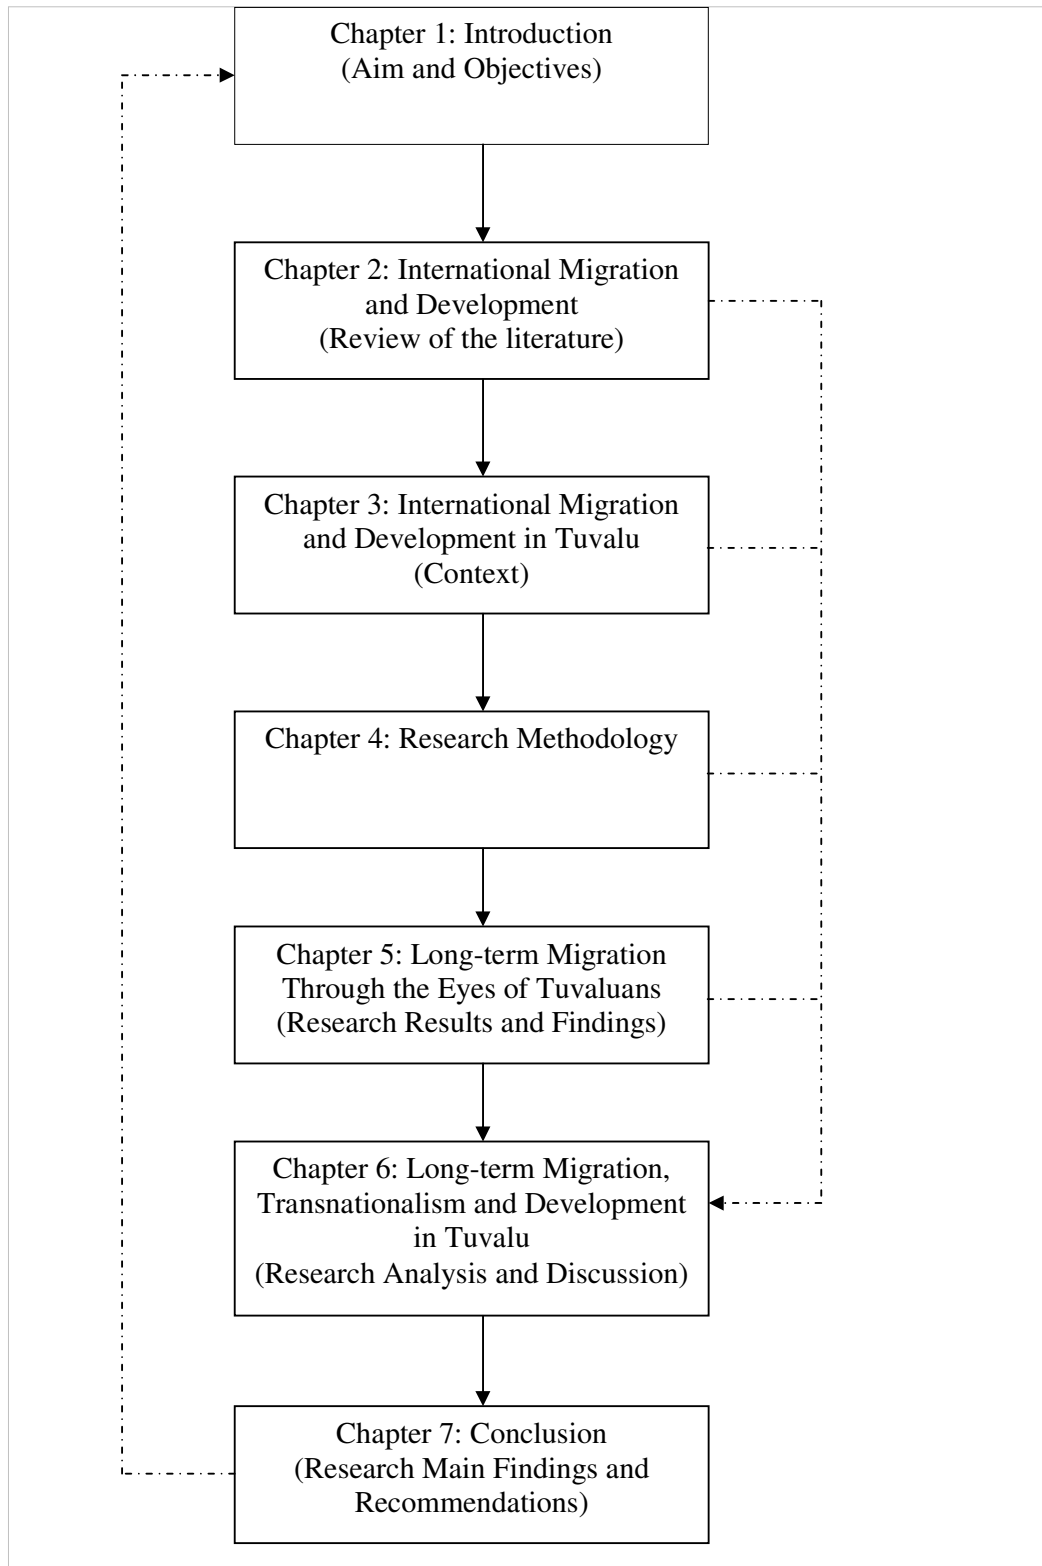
Chapter 1: Introduction
(Aim and Objectives)

Chapter 2: International Migration and Development
(Review of the literature)

Chapter 3: International Migration and Development in Tuvalu
(Context)

Chapter 4: Research Methodology

Chapter 5: Long-term Migration Through the Eyes of Tuvaluans
(Research Results and Findings)

Chapter 6: Long-term Migration, Transnationalism and Development in Tuvalu
(Research Analysis and Discussion)

Chapter 7: Conclusion
(Research Main Findings and Recommendations)